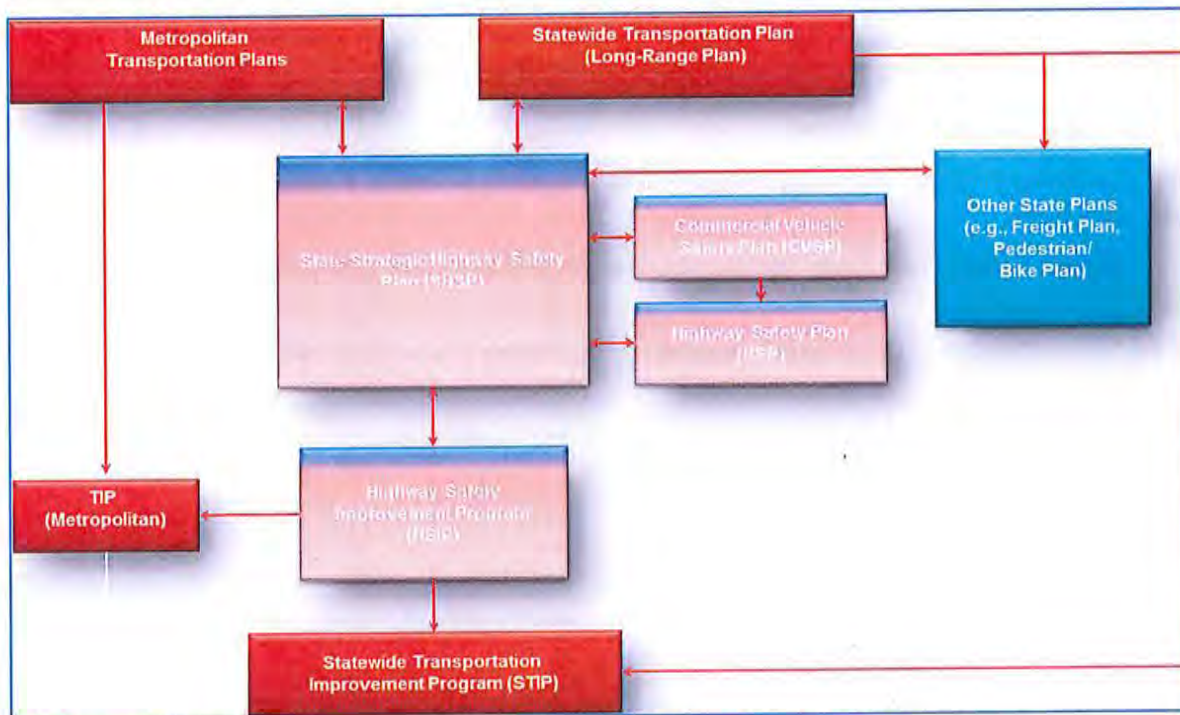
Metropolitan Transportation Plans

Statewide Transportation Plan (Long-Range Plan)

State Strategic Highway Safety Plan (SHSP)

Commercial Vehicle Safety Plan (CVSP)

Highway Safety Plan (HSP)

Other State Plans (e.g., Freight Plan, Pedestrian/ Bike Plan)

TIP (Metropolitan)

Highway Safety Improvement Program (HSIP)

Statewide Transportation Improvement Program (STIP)